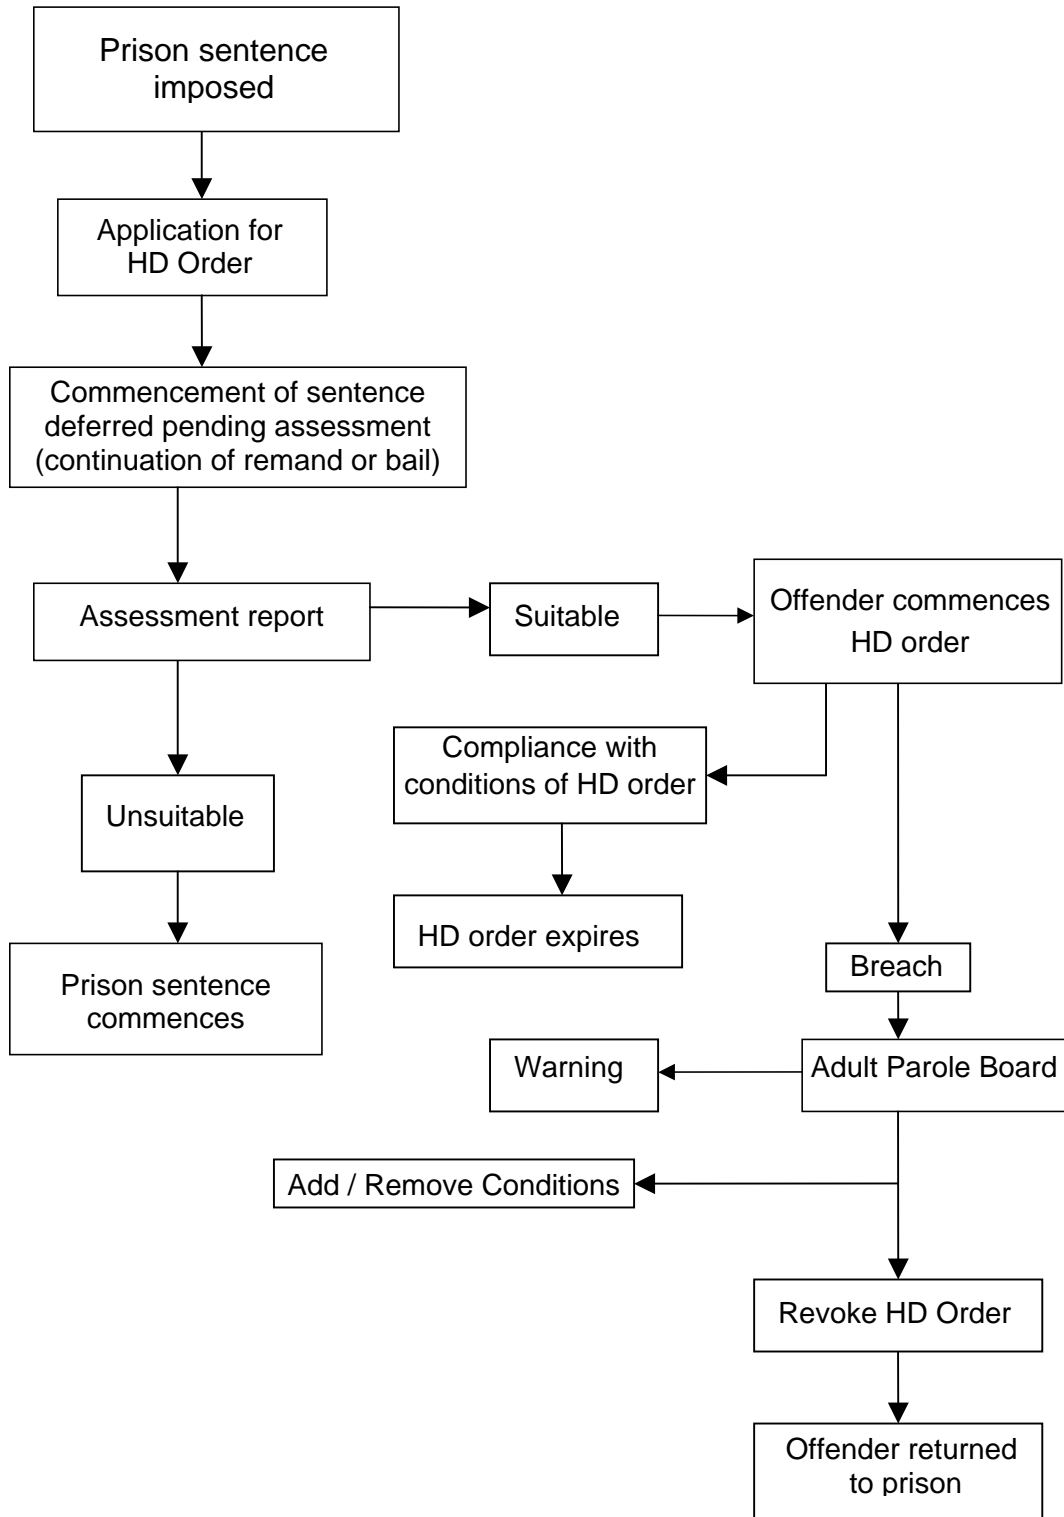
Prison sentence imposed

Application for HD Order

Commencement of sentence deferred pending assessment (continuation of remand or bail)

Assessment report

Suitable

Offender commences HD order

Unsuitable

Compliance with conditions of HD order

HD order expires

Prison sentence commences

Breach

Warning

Adult Parole Board

Add / Remove Conditions

Revoke HD Order

Offender returned to prison